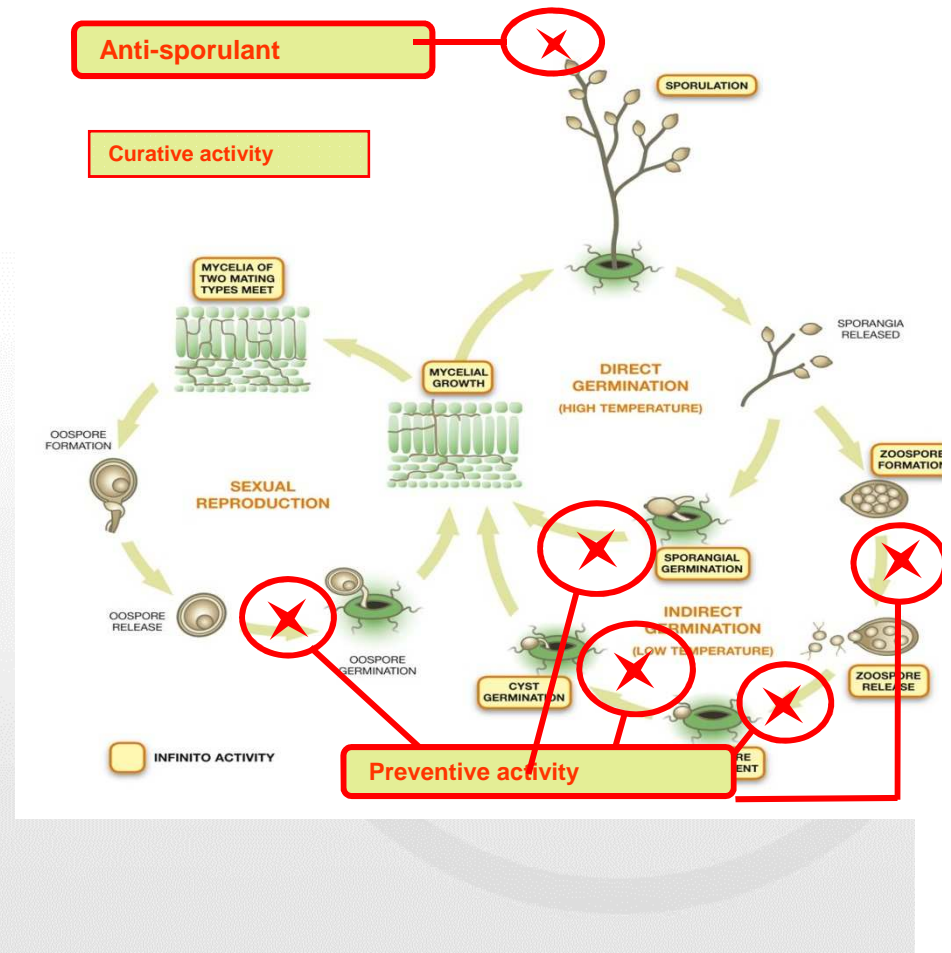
Anti-sporulant

SPORULATION

Curative activity

MYCELIA OF TWO MATING TYPES MEET

SPORANGIA RELEASED

MYCELIAL GROWTH

DIRECT GERMINATION

(HIGH TEMPERATURE)

OOSPORE FORMATION

SEXUAL REPRODUCTION

ZOOSPORE FORMATION

SPORANGIAL GERMINATION

INDIRECT GERMINATION

(LOW TEMPERATURE)

OOSPORE RELEASE

OOSPORE GERMINATION

CYST GERMINATION

ZOOSPORE RELEASE

INFINITO ACTIVITY

Preventive activity

RE ENT